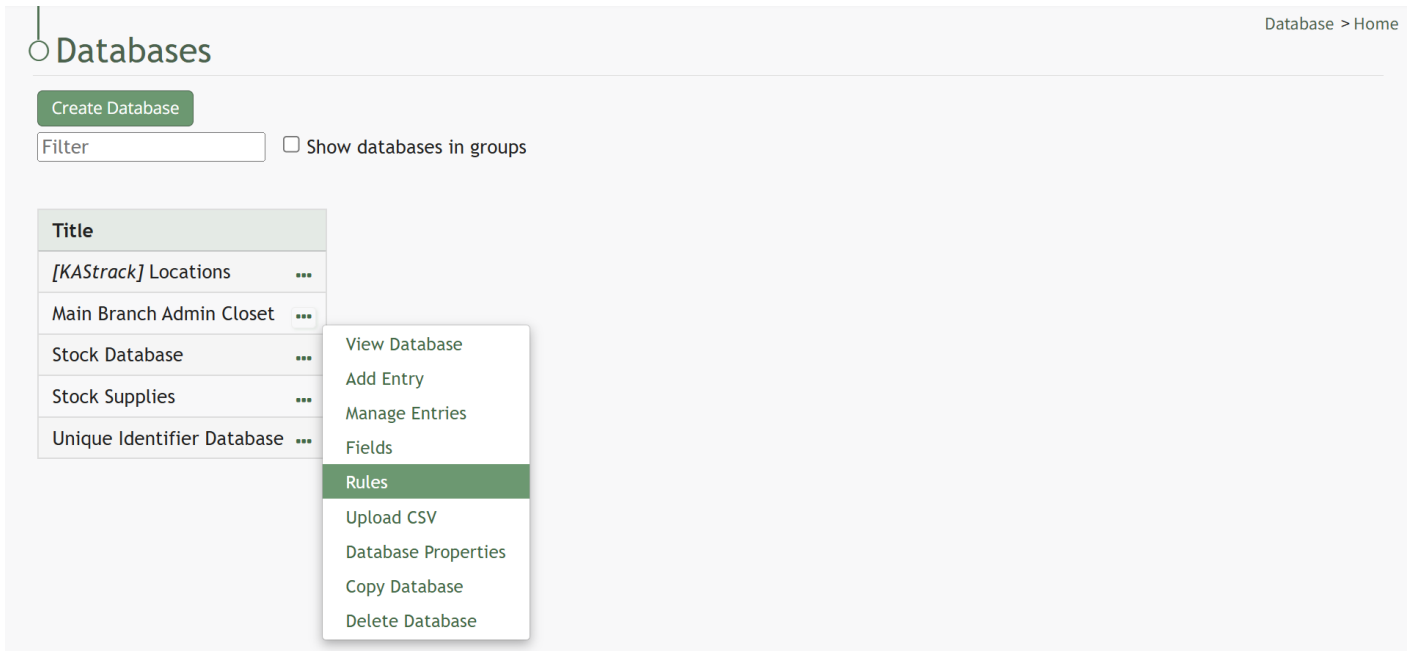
Databases

Database > Home

Create Database

Filter

Show databases in groups

| Title |
|---|
| [KAStrack] Locations ... |
| Main Branch Admin Closet ... |
| Stock Database ... |
| Stock Supplies ... |
| Unique Identifier Database ... |

View Database
Add Entry
Manage Entries
Fields
Rules
Upload CSV
Database Properties
Copy Database
Delete Database